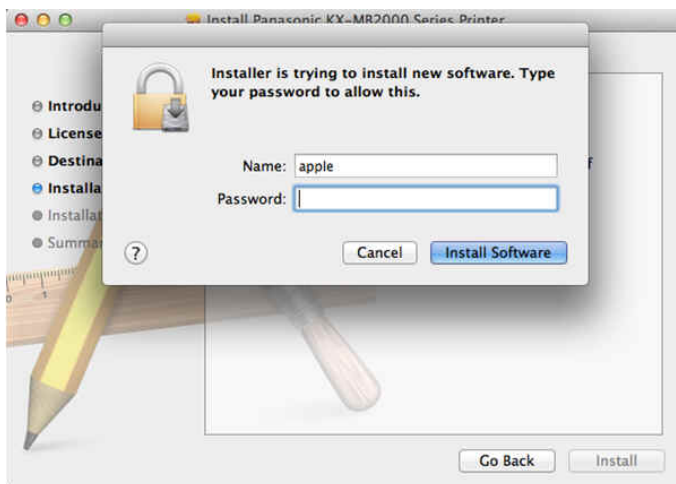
Install Panasonic KX-MB2000 Series Printer

Introdu
License
Destina
Installa
Installat
Summar

Installer is trying to install new software. Type your password to allow this.

Name: apple
Password:

?
Cancel
Install Software

f

Go Back
Install